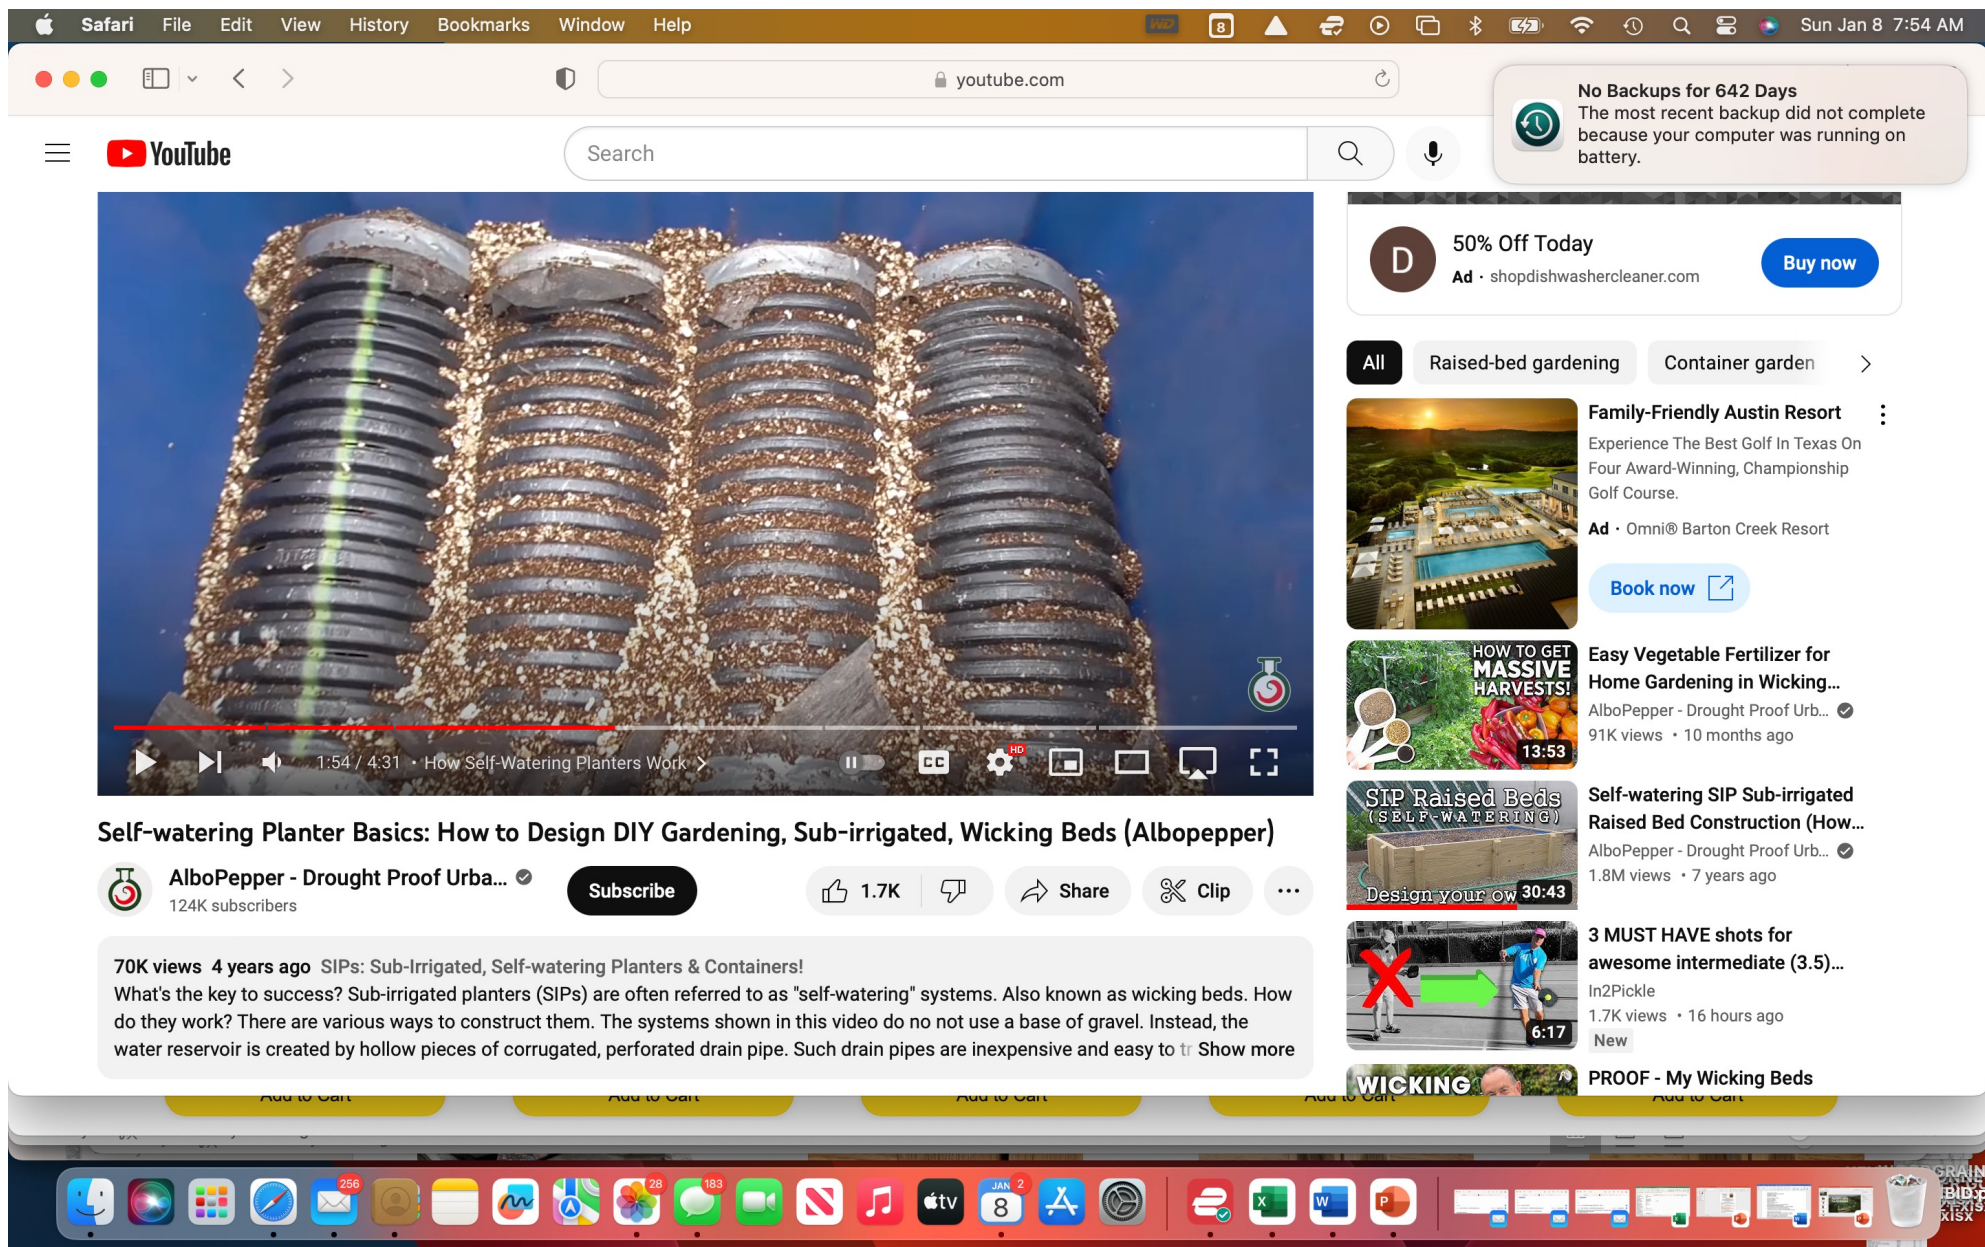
Safari File Edit View History Bookmarks Window Help

Sun Jan 8 7:54 AM

youtube.com

No Backups for 642 Days
The most recent backup did not complete because your computer was running on battery.

YouTube

Search

50% Off Today
Ad · shopdishwashercleaner.com
Buy now

All Raised-bed gardening Container garden

Family-Friendly Austin Resort
Experience The Best Golf In Texas On Four Award-Winning, Championship Golf Course.
Ad · Omni® Barton Creek Resort
Book now

HOW TO GET MASSIVE HARVESTS!
13:53
Easy Vegetable Fertilizer for Home Gardening in Wicking...
AlboPepper - Drought Proof Urb...
91K views · 10 months ago

SIP Raised Beds (SELF-WATERING) Design your ow
30:43
Self-watering SIP Sub-irrigated Raised Bed Construction (How...
AlboPepper - Drought Proof Urb...
1.8M views · 7 years ago

6:17
3 MUST HAVE shots for awesome intermediate (3.5)...
In2Pickle
1.7K views · 16 hours ago
New

WICKING
PROOF - My Wicking Beds

1:54 / 4:31 · How Self-Watering Planters Work

Self-watering Planter Basics: How to Design DIY Gardening, Sub-irrigated, Wicking Beds (Albopepper)

AlboPepper - Drought Proof Urba...
124K subscribers
Subscribe
1.7K
Share
Clip

70K views 4 years ago SIPs: Sub-Irrigated, Self-watering Planters & Containers!
What's the key to success? Sub-irrigated planters (SIPs) are often referred to as "self-watering" systems. Also known as wicking beds. How do they work? There are various ways to construct them. The systems shown in this video do no not use a base of gravel. Instead, the water reservoir is created by hollow pieces of corrugated, perforated drain pipe. Such drain pipes are inexpensive and easy to tr Show more

Add to Cart Add to Cart Add to Cart Add to Cart Add to Cart

256 28 183 JAN 8 2